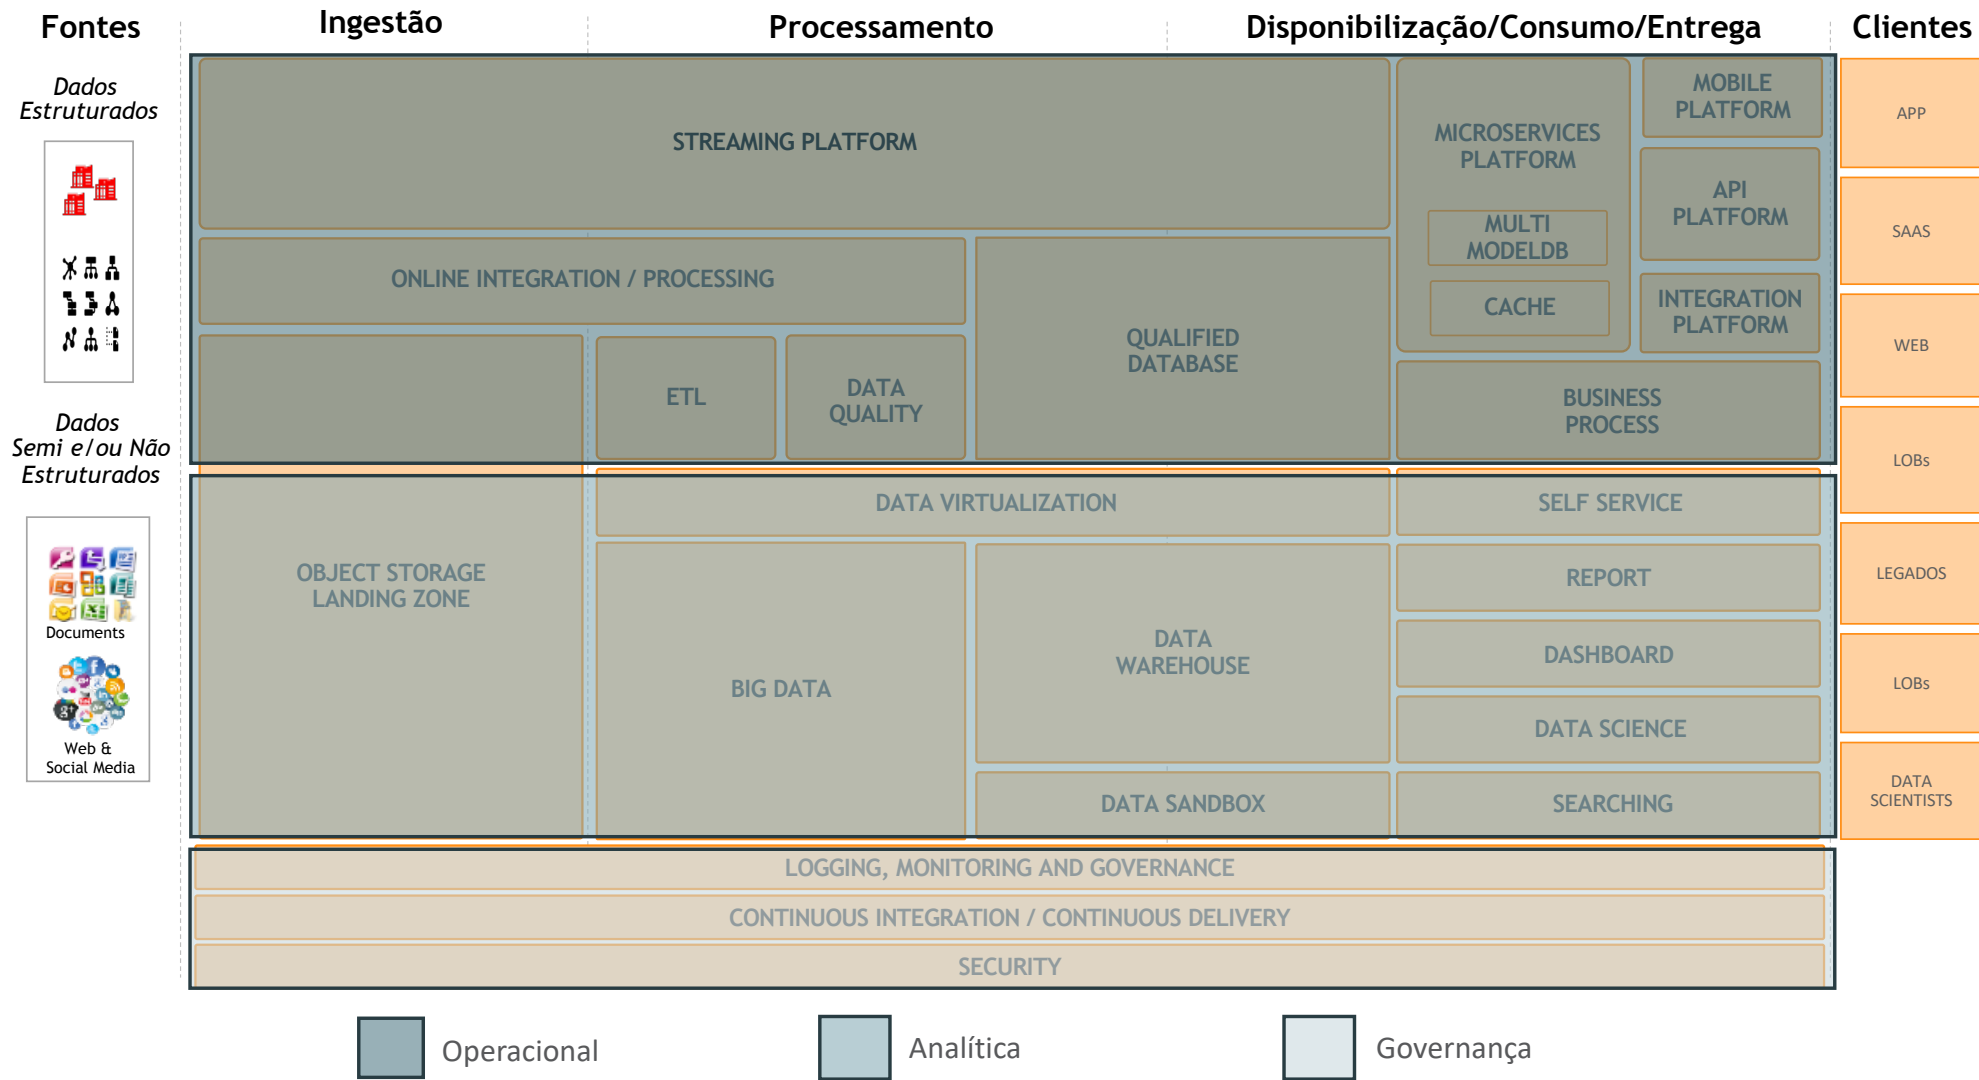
Fontes

Ingestão

Processamento

Disponibilização/Consumo/Entrega

Clientes

Dados Estruturados

Dados Semi e/ou Não Estruturados

Documents

Web & Social Media

STREAMING PLATFORM

MICROSERVICES PLATFORM

MULTI MODELDB

CACHE

MOBILE PLATFORM

API PLATFORM

INTEGRATION PLATFORM

ONLINE INTEGRATION / PROCESSING

QUALIFIED DATABASE

ETL

DATA QUALITY

BUSINESS PROCESS

DATA VIRTUALIZATION

SELF SERVICE

OBJECT STORAGE LANDING ZONE

BIG DATA

DATA WAREHOUSE

REPORT

DASHBOARD

DATA SCIENCE

DATA SANDBOX

SEARCHING

LOGGING, MONITORING AND GOVERNANCE

CONTINUOUS INTEGRATION / CONTINUOUS DELIVERY

SECURITY

APP

SAAS

WEB

LOBs

LEGADOS

LOBs

DATA SCIENTISTS

Operacional

Analítica

Governança